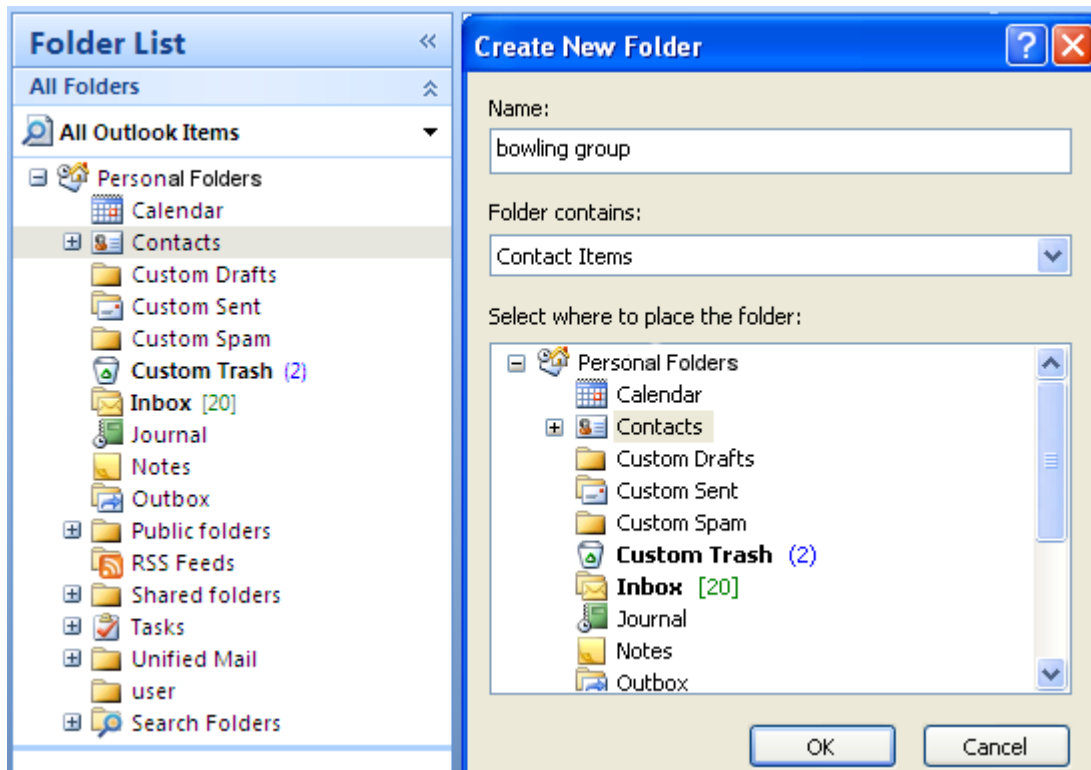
Folder List
All Folders
All Outlook Items
Personal Folders
Calendar
Contacts
Custom Drafts
Custom Sent
Custom Spam
Custom Trash (2)
Inbox [20]
Journal
Notes
Outbox
Public folders
RSS Feeds
Shared folders
Tasks
Unified Mail
user
Search Folders

Create New Folder
Name:
bowling group
Folder contains:
Contact Items
Select where to place the folder:
Personal Folders
Calendar
Contacts
Custom Drafts
Custom Sent
Custom Spam
Custom Trash (2)
Inbox [20]
Journal
Notes
Outbox
OK
Cancel